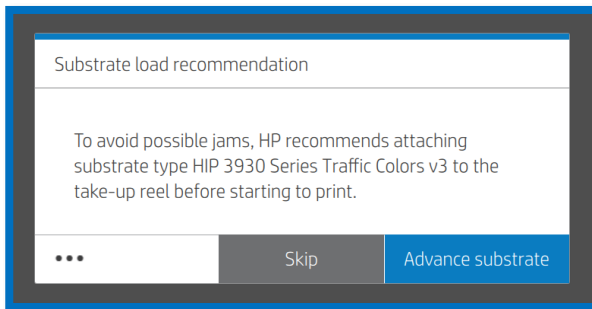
Substrate load recommendation

To avoid possible jams, HP recommends attaching substrate type HIP 3930 Series Traffic Colors v3 to the take-up reel before starting to print.

•••

Skip

Advance substrate